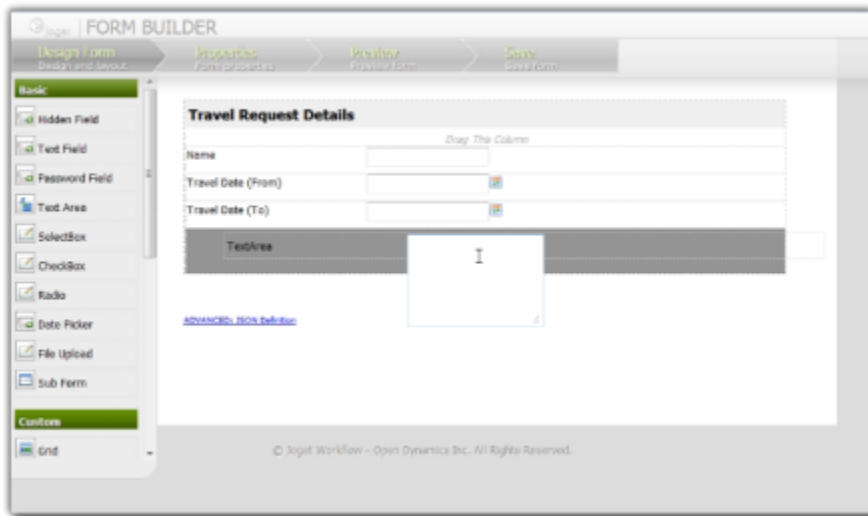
Joget | FORM BUILDER

Design Form
Design and layout

Properties
Form properties

Preview
Preview form

Save
Save form

Basic

Hidden Field

Text Field

Password Field

Text Area

SelectBox

CheckBox

Radio

Date Picker

File Upload

Sub Form

Custom

Grid

Travel Request Details

Drag This Column

Name

Travel Date (From)

Travel Date (To)

TextArea

ADVANCED: JSON Definition

© Joget Workflow - Open Dynamics Inc. All Rights Reserved.